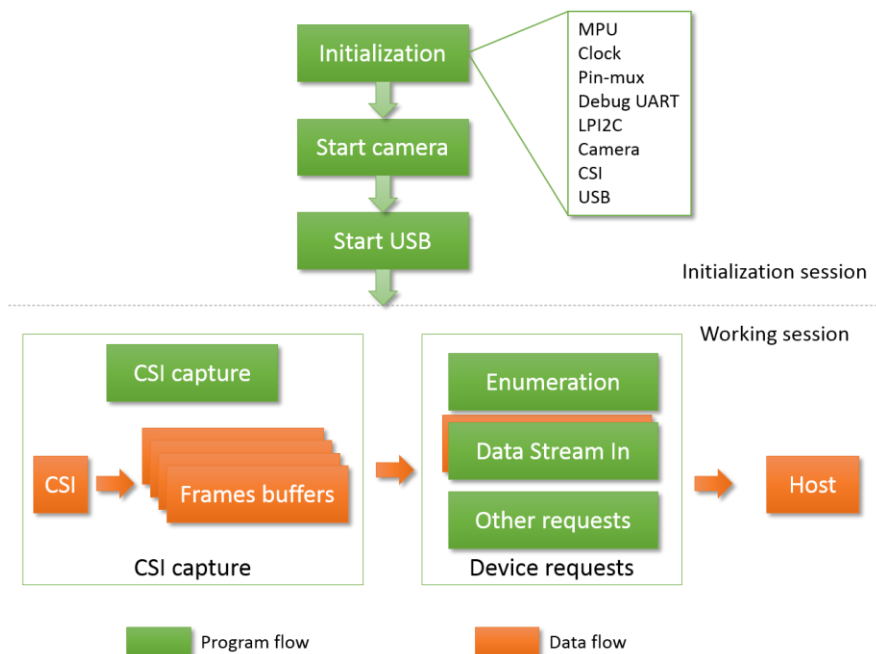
Initialization

MPU
Clock
Pin-mux
Debug UART
LPI2C
Camera
CSI
USB

Start camera

Start USB

Initialization session

Working session

CSI capture

CSI

Frames buffers

CSI capture

Enumeration

Data Stream In

Other requests

Device requests

Host

Program flow

Data flow